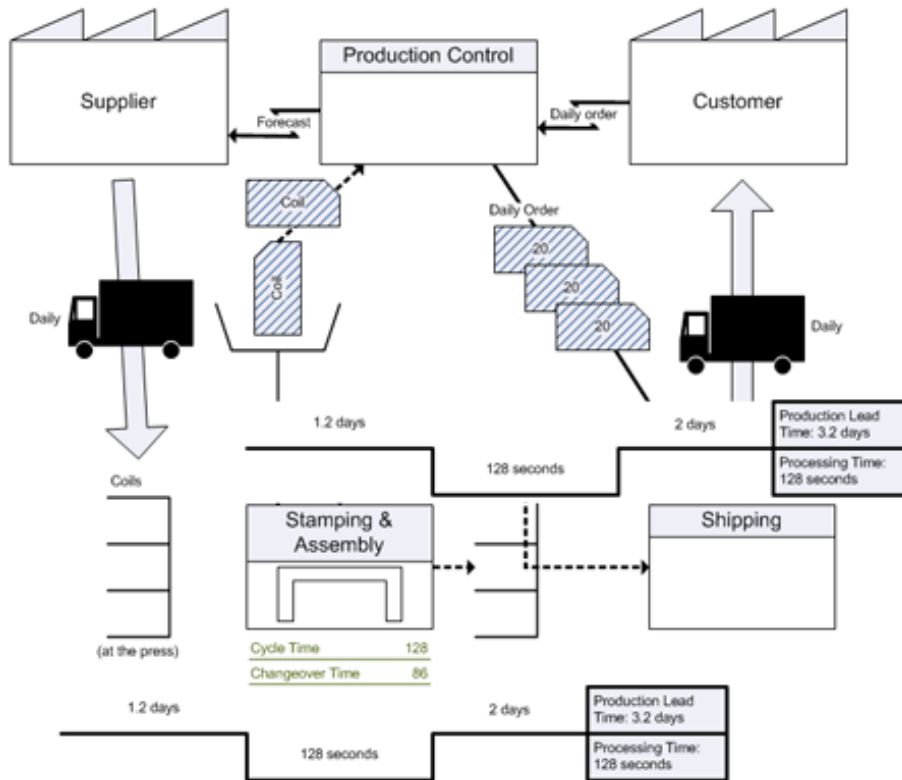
Supplier

Production Control

Customer

Forecast

Daily order

Coil

Coil

Daily Order

20

20

20

Daily

Daily

1.2 days

2 days

Production Lead Time: 3.2 days

128 seconds

Processing Time: 128 seconds

Coils

Stamping & Assembly

Shipping

(at the press)

| Cycle Time | 128 |
|---|---|
| Changeover Time | 86 |

1.2 days

2 days

Production Lead Time: 3.2 days

128 seconds

Processing Time: 128 seconds